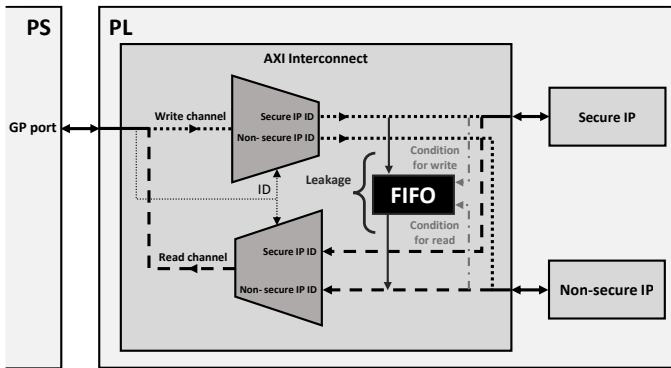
PS

PL

AXI Interconnect

GP port

Write channel

Secure IP ID

Non- secure IP ID

Secure IP

Condition for write

ID

Leakage

FIFO

Condition for read

Read channel

Secure IP ID

Non- secure IP ID

Non-secure IP